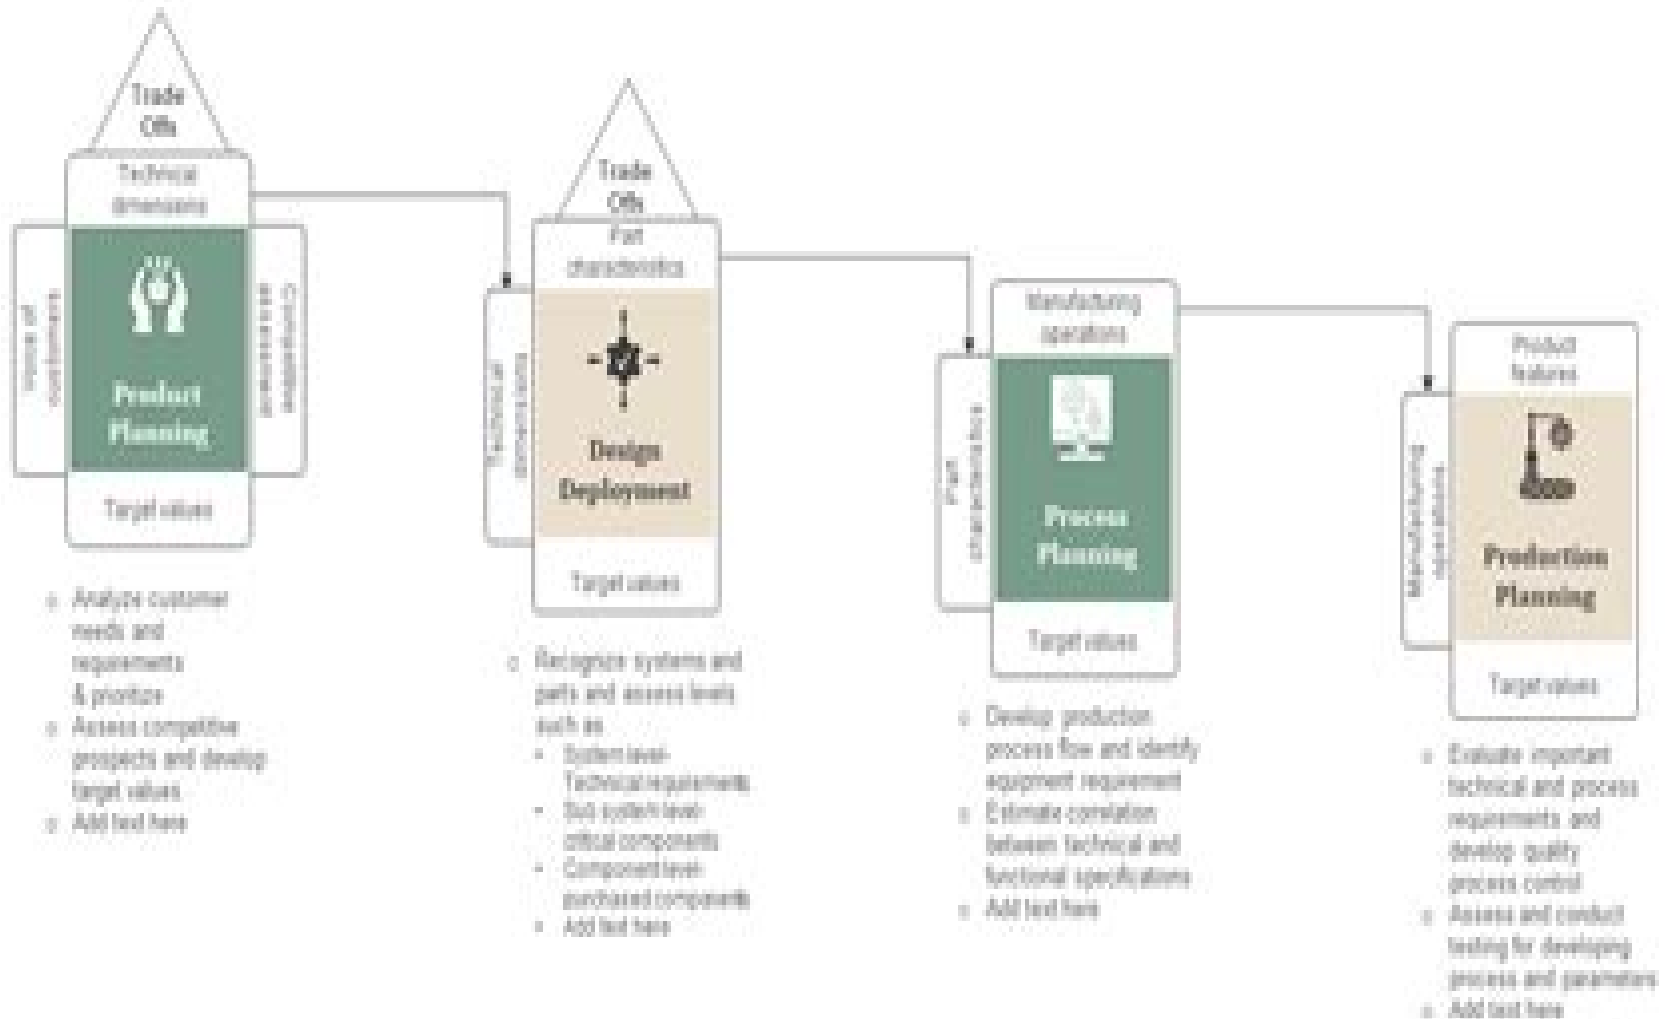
Trade Offs

Technical dimensions

Voice of customers

Competitive environment

Product Planning

Target values

Analyze customer needs and requirements & prioritize

Assess competitive prospects and develop target values

Add text here

Trade Offs

Part characteristics

Technical dimensions

Design Deployment

Target values

Recognize systems and parts and assess levels such as

System level-Technical requirements

Sub system level-critical components

Component level-purchased components

Add text here

Manufacturing operations

Part characteristics

Process Planning

Target values

Develop production process flow and identify equipment requirement

Estimate correlation between technical and functional specifications

Add text here

Product features

Manufacturing operations

Production Planning

Target values

Evaluate important technical and process requirements and develop quality process control

Assess and conduct testing for developing process and parameters

Add text here